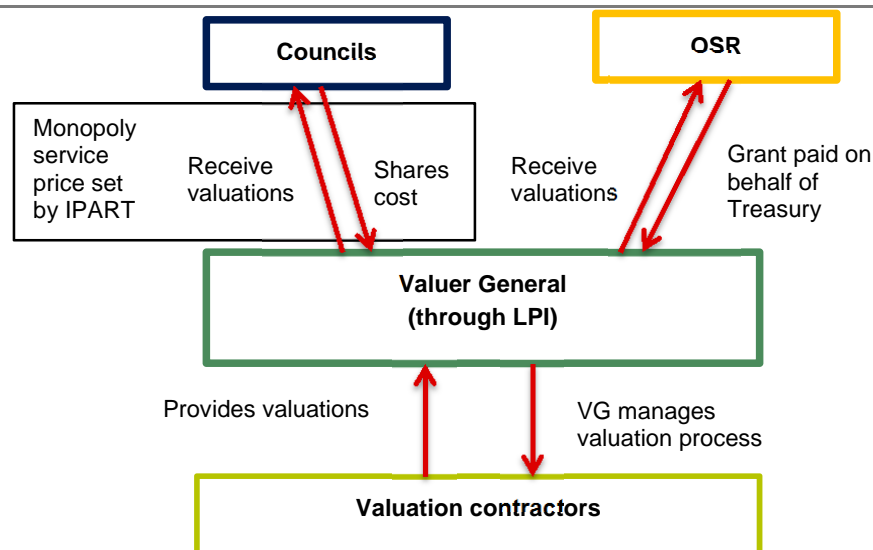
Councils

OSR

Monopoly service price set by IPART

Receive valuations

Shares cost

Receive valuations

Grant paid on behalf of Treasury

Valuer General (through LPI)

Provides valuations

VG manages valuation process

Valuation contractors